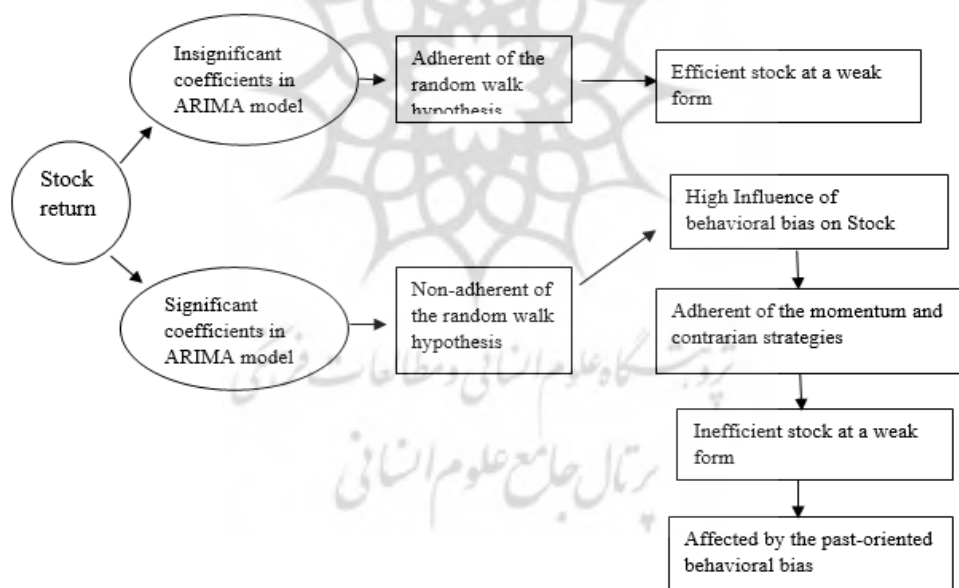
Stock return

Insignificant coefficients in ARIMA model

Adherent of the random walk hypothesis

Efficient stock at a weak form

Significant coefficients in ARIMA model

Non-adherent of the random walk hypothesis

High Influence of behavioral bias on Stock

Adherent of the momentum and contrarian strategies

Inefficient stock at a weak form

Affected by the past-oriented behavioral bias

پژوهشگاه علوم انسانی و مطالعات فرهنگی
پرتال جامع علوم انسانی